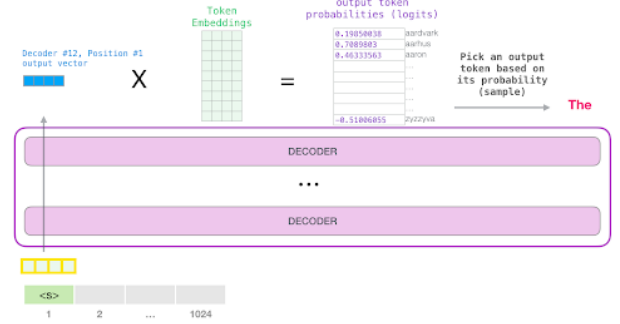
Decoder #12, Position #1
output vector

X

Token
Embeddings

=

output token
probabilities (logits)

| | |
|---|---|
| 0.19850038 | aardvark |
| 0.7089803 | aarhus |
| 0.46333563 | aaron |
| | ... |
| | ... |
| | ... |
| | ... |
| | ... |
| -0.51006055 | zyzzyva |

Pick an output
token based on
its probability
(sample)

The

DECODER

...

DECODER

<S>

1

2

...

1024